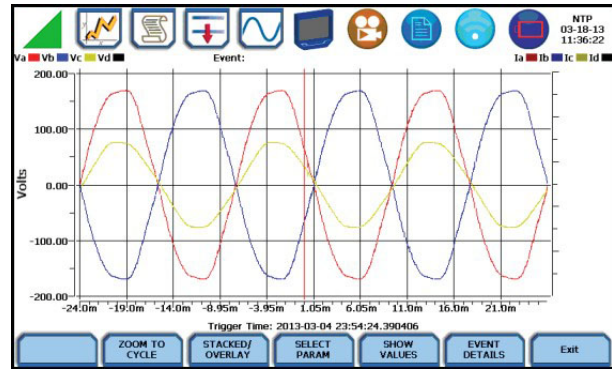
NTP
03-18-13
11:36:22

Va Vb Vc Vd

Event:

Ia Ib Ic Id

200.00
100.00
0.00
-100.00
-200.00

Volts

-24.0m -19.0m -14.0m -8.95m -3.95m 1.05m 6.05m 11.0m 16.0m 21.0m

Trigger Time: 2013-03-04 23:54:24.390406

ZOOM TO CYCLE

STACKED/ OVERLAY

SELECT PARAM

SHOW VALUES

EVENT DETAILS

Exit